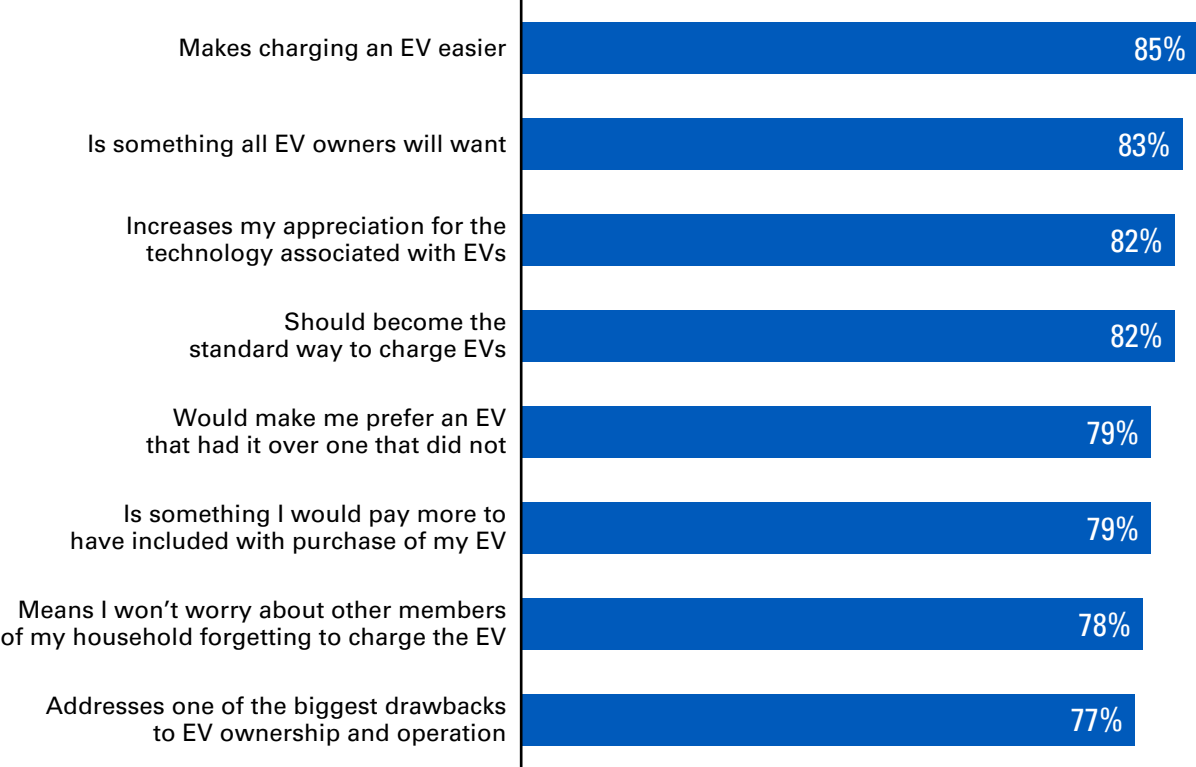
Makes charging an EV easier 85%

Is something all EV owners will want 83%

Increases my appreciation for the technology associated with EVs 82%

Should become the standard way to charge EVs 82%

Would make me prefer an EV that had it over one that did not 79%

Is something I would pay more to have included with purchase of my EV 79%

Means I won't worry about other members of my household forgetting to charge the EV 78%

Addresses one of the biggest drawbacks to EV ownership and operation 77%